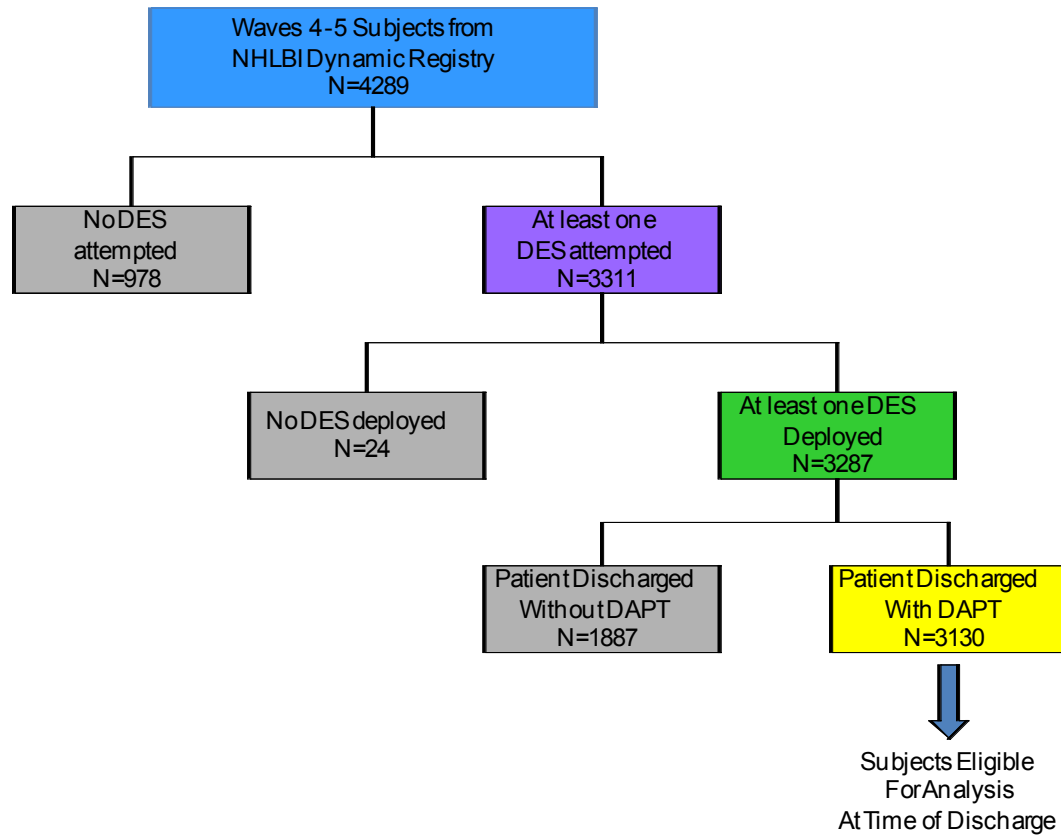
Waves 4-5 Subjects from NHLBI Dynamic Registry N=4289

No DES attempted N=978

At least one DES attempted N=3311

No DES deployed N=24

At least one DES Deployed N=3287

Patient Discharged Without DAPT N=1887

Patient Discharged With DAPT N=3130

Subjects Eligible For Analysis At Time of Discharge